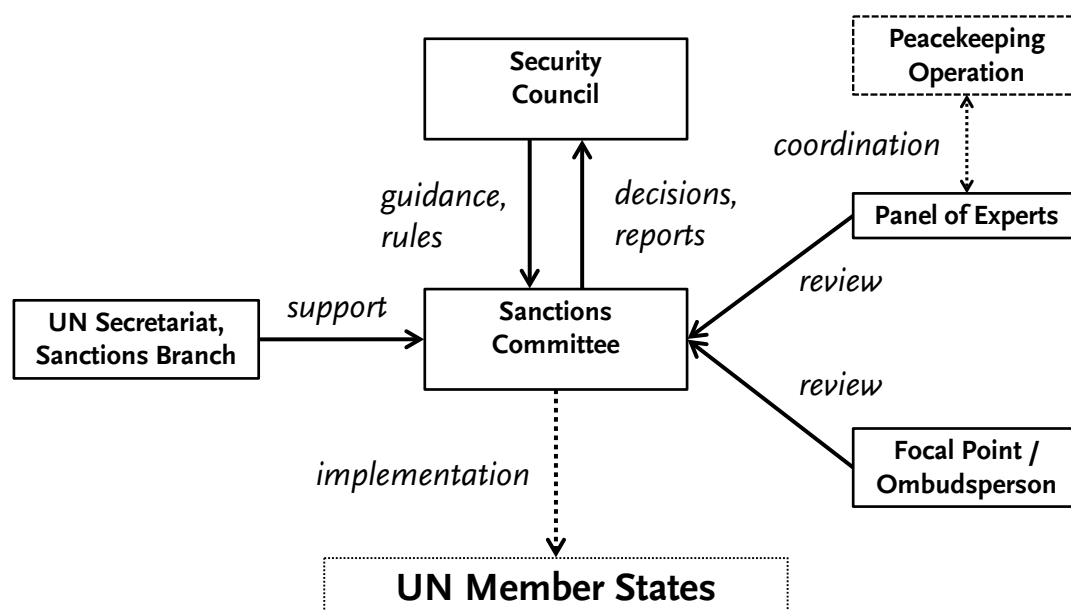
Peacekeeping Operation

Security Council

coordination

guidance, rules

decisions, reports

Panel of Experts

review

UN Secretariat, Sanctions Branch

support

Sanctions Committee

review

Focal Point / Ombudsperson

implementation

UN Member States